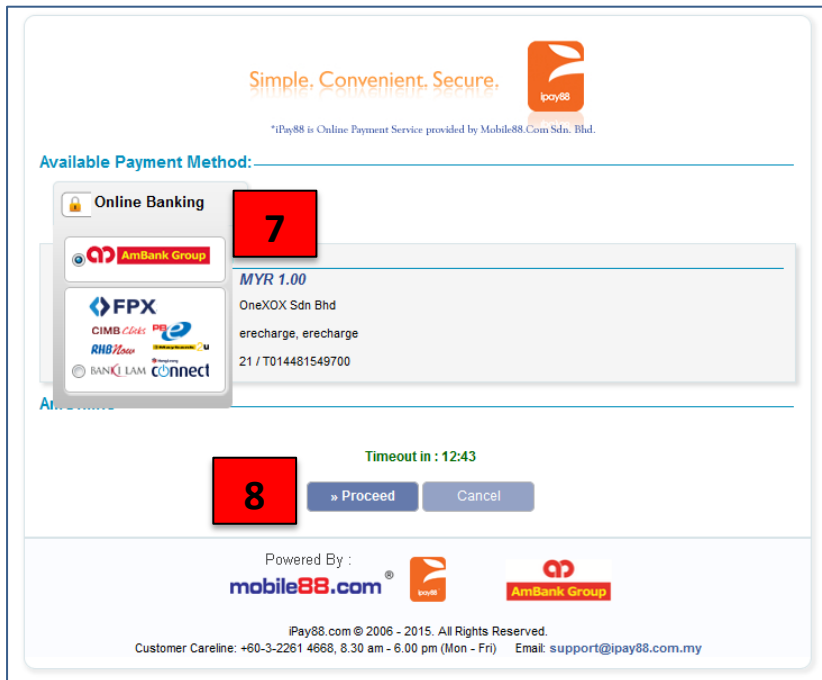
Simple. Convenient. Secure.

ipay88

*iPay88 is Online Payment Service provided by Mobile88.Com Sdn. Bhd.

Available Payment Method:

Online Banking

7

AmBank Group

FPX

CIMB Clicks

PB e

RHBNow

BANK ISLAM

connect

MYR 1.00

OneXOX Sdn Bhd

erecharge, erecharge

21 / T014481549700

Timeout in : 12:43

8

» Proceed

Cancel

Powered By :

mobile88.com®

ipay88

AmBank Group

iPay88.com © 2006 - 2015. All Rights Reserved.

Customer Careline: +60-3-2261 4668, 8.30 am - 6.00 pm (Mon - Fri) Email: support@ipay88.com.my